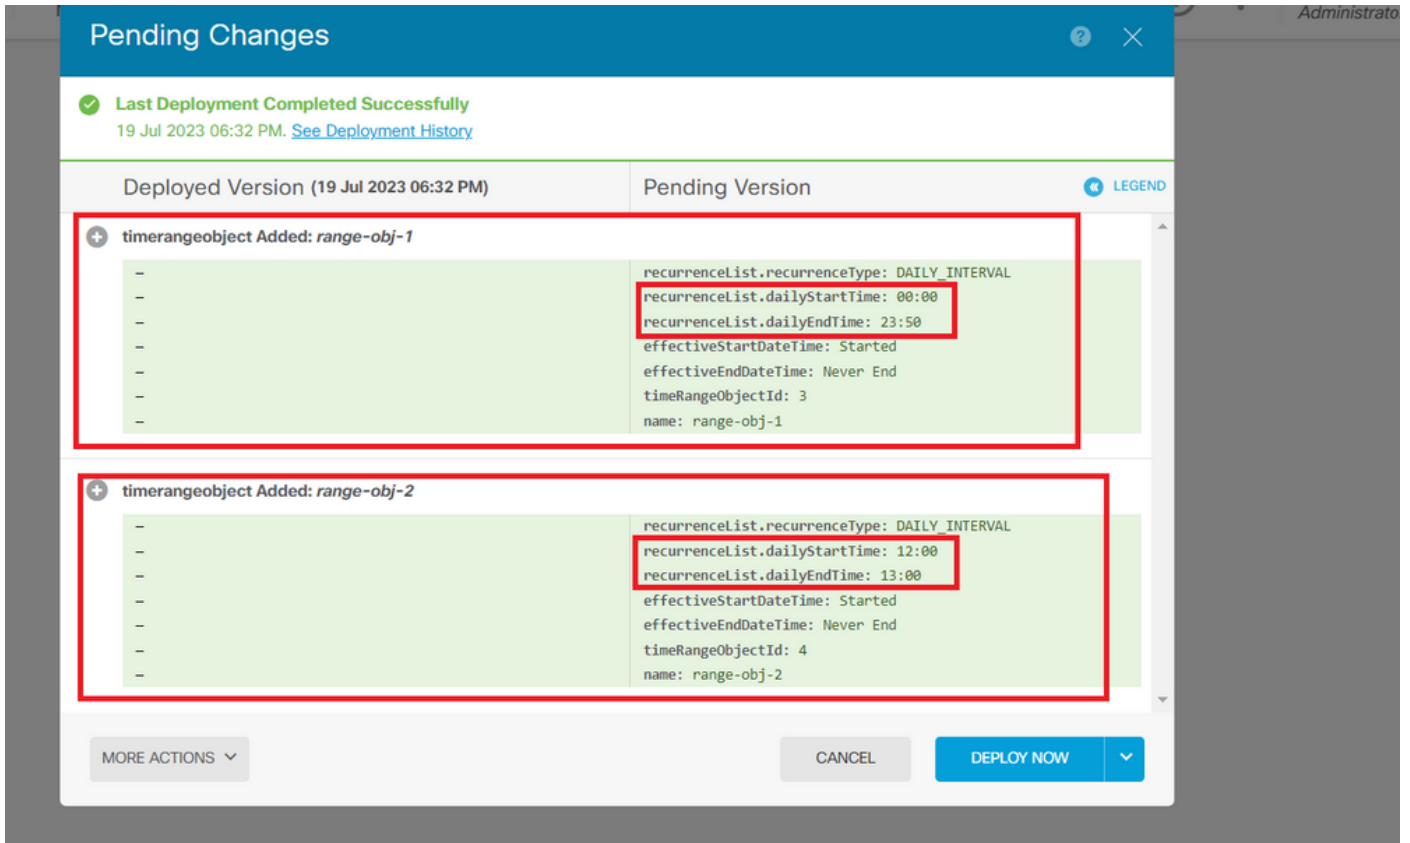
Administrato

Pending Changes

Last Deployment Completed Successfully
19 Jul 2023 06:32 PM. See Deployment History

| Deployed Version (19 Jul 2023 06:32 PM) | Pending Version |
|---|---|

LEGEND

timerangeobject Added: range-obj-1

| | |
|---|---|
| – | recurrenceList.recurrenceType: DAILY_INTERVAL |
| – | recurrenceList.dailyStartTime: 00:00 |
| – | recurrenceList.dailyEndTime: 23:50 |
| – | effectiveStartDateTime: Started |
| – | effectiveEndDateTime: Never End |
| – | timeRangeObjectId: 3 |
| – | name: range-obj-1 |

timerangeobject Added: range-obj-2

| | |
|---|---|
| – | recurrenceList.recurrenceType: DAILY_INTERVAL |
| – | recurrenceList.dailyStartTime: 12:00 |
| – | recurrenceList.dailyEndTime: 13:00 |
| – | effectiveStartDateTime: Started |
| – | effectiveEndDateTime: Never End |
| – | timeRangeObjectId: 4 |
| – | name: range-obj-2 |

MORE ACTIONS

CANCEL

DEPLOY NOW